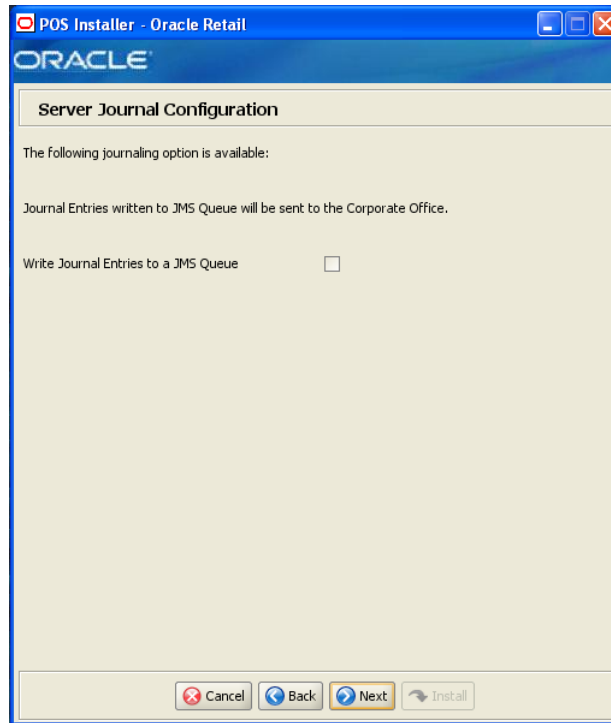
POS Installer - Oracle Retail

ORACLE

Server Journal Configuration

The following journaling option is available:

Journal Entries written to JMS Queue will be sent to the Corporate Office.

Write Journal Entries to a JMS Queue

Cancel Back Next Install